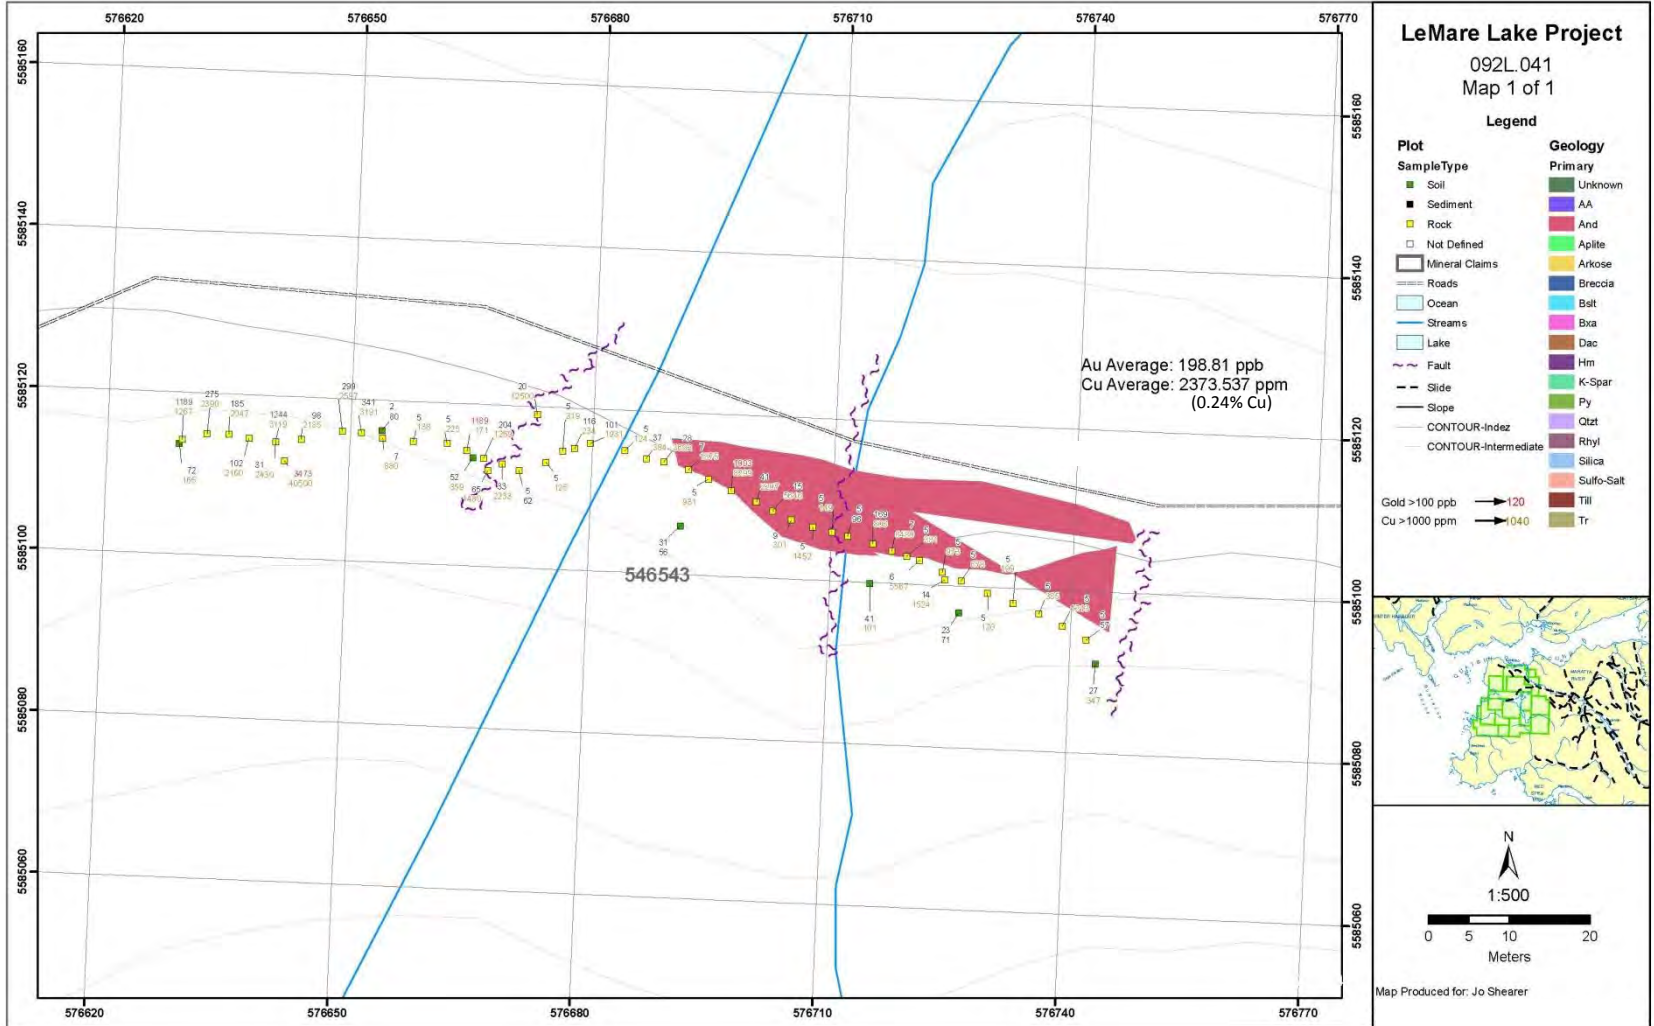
576620 576650 576680 576710 576740 576770

5585160
5585140
5585120
5585100
5585080
5585060

5585160
5585140
5585120
5585100
5585080
5585060

LeMare Lake Project
092L.041
Map 1 of 1

Legend

Plot
SampleType
Soil
Sediment
Rock
Not Defined
Mineral Claims
Roads
Ocean
Streams
Lake
Fault
Slide
Slope
CONTOUR-Index
CONTOUR-Intermediate

Gold >100 ppb 120
Cu >1000 ppm 1040

Geology
Primary
Unknown
AA
And
Aplite
Arkose
Breccia
Bslt
Bxa
Dac
Hm
K-Spar
Py
Qtzt
Rhyl
Silica
Sulfo-Salt
Till
Tr

Au Average: 198.81 ppb
Cu Average: 2373.537 ppm
(0.24% Cu)

546543

1189 1267 275 2390 185 2047 1244 3119 98 3185 299 2587 341 3191 2 80 5 188 5 225 1189 171 204 1260 20 12500 5 319 116 234 101 1031 5 124 37 384 72 165 102 2160 31 2439 3473 40500 7 880 52 359 65 1468 33 2358 5 62 5 128 5 981 31 56 9 301 5 1452 6 2567 41 101 14 1524 23 71 5 120 27 347

N
1:500
0 5 10 20
Meters

Map Produced for: Jo Shearer

576620 576650 576680 576710 576740 576770